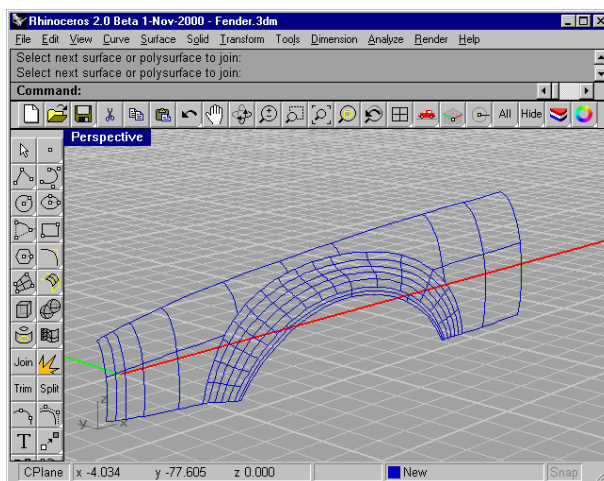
Rhinoceros 2.0 Beta 1-Nov-2000 - Fender.3dm

File Edit View Curve Surface Solid Transform Tools Dimension Analyze Render Help

Select next surface or polysurface to join:
Select next surface or polysurface to join:

Command:

All Hide

Perspective

Join

Trim Split

T

CPlane x -4.034 y -77.605 z 0.000 New Snap